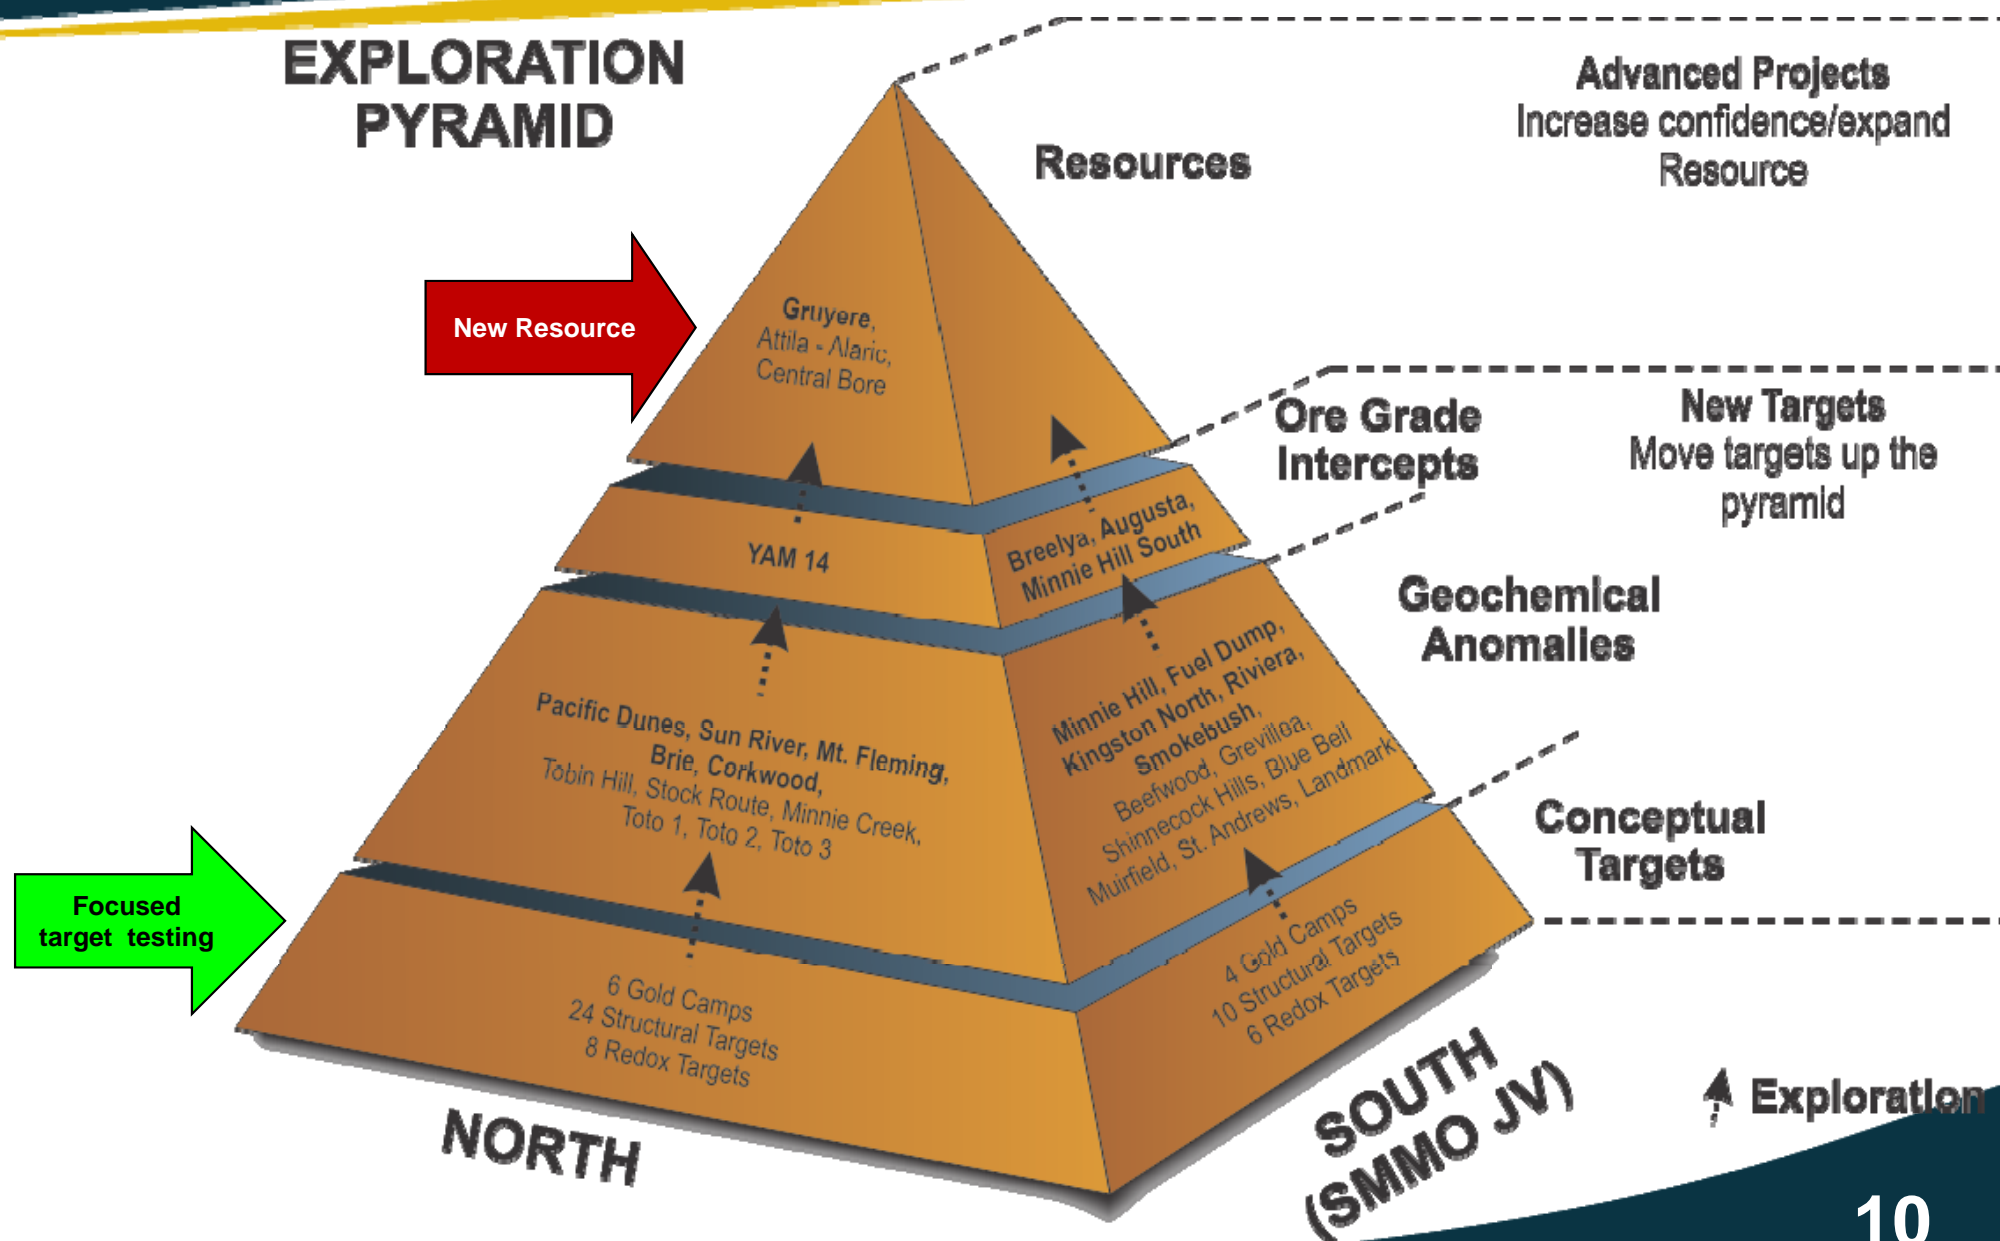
EXPLORATION PYRAMID

Resources

Advanced Projects
Increase confidence/expand Resource

New Resource

Gruyere,
Attila - Alaric,
Central Bore

Ore Grade Intercepts

New Targets
Move targets up the pyramid

YAM 14

Breelya, Augusta,
Minnie Hill South

Geochemical Anomalies

Pacific Dunes, Sun River, Mt. Fleming,
Brie, Corkwood,
Tobin Hill, Stock Route, Minnie Creek,
Toto 1, Toto 2, Toto 3

Minnie Hill, Fuel Dump,
Kingston North, Riviera,
Smokebush,
Beefwood, Grevillea,
Shinnecock Hills, Blue Bell
Muirfield, St. Andrews, Landmark

Conceptual Targets

Focused target testing

6 Gold Camps
24 Structural Targets
8 Redox Targets

4 Gold Camps
10 Structural Targets
6 Redox Targets

NORTH

SOUTH
(SMMO JV)

Exploration

10